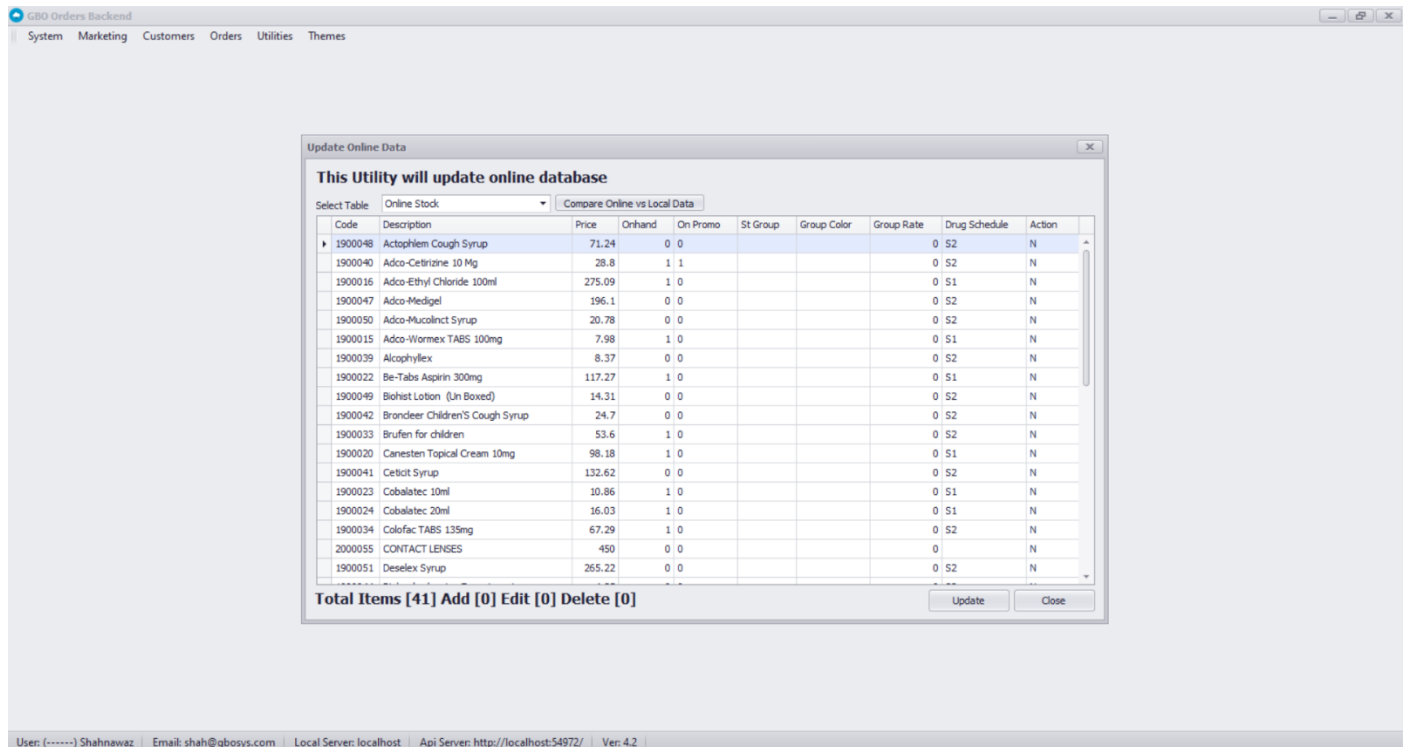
GBO Orders Backend

System Marketing Customers Orders Utilities Themes

Update Online Data

This Utility will update online database

Select Table Online Stock Compare Online vs Local Data

| Code | Description | Price | Onhand | On Promo | St Group | Group Color | Group Rate | Drug Schedule | Action |
|---|---|---|---|---|---|---|---|---|---|
| 1900048 | Actophlem Cough Syrup | 71.24 | 0 | 0 | | | 0 | S2 | N |
| 1900040 | Adco-Cetirizine 10 Mg | 28.8 | 1 | 1 | | | 0 | S2 | N |
| 1900016 | Adco-Ethyl Chloride 100ml | 275.09 | 1 | 0 | | | 0 | S1 | N |
| 1900047 | Adco-Medigel | 196.1 | 0 | 0 | | | 0 | S2 | N |
| 1900050 | Adco-Mucolinct Syrup | 20.78 | 0 | 0 | | | 0 | S2 | N |
| 1900015 | Adco-Wormex TABS 100mg | 7.98 | 1 | 0 | | | 0 | S1 | N |
| 1900039 | Alcophyllex | 8.37 | 0 | 0 | | | 0 | S2 | N |
| 1900022 | Be-Tabs Aspirin 300mg | 117.27 | 1 | 0 | | | 0 | S1 | N |
| 1900049 | Biohist Lotion (Un Boxed) | 14.31 | 0 | 0 | | | 0 | S2 | N |
| 1900042 | Broncleer Children'S Cough Syrup | 24.7 | 0 | 0 | | | 0 | S2 | N |
| 1900033 | Brufen for children | 53.6 | 1 | 0 | | | 0 | S2 | N |
| 1900020 | Canesten Topical Cream 10mg | 98.18 | 1 | 0 | | | 0 | S1 | N |
| 1900041 | Ceticit Syrup | 132.62 | 0 | 0 | | | 0 | S2 | N |
| 1900023 | Cobalatec 10ml | 10.86 | 1 | 0 | | | 0 | S1 | N |
| 1900024 | Cobalatec 20ml | 16.03 | 1 | 0 | | | 0 | S1 | N |
| 1900034 | Colofac TABS 135mg | 67.29 | 1 | 0 | | | 0 | S2 | N |
| 2000055 | CONTACT LENSES | 450 | 0 | 0 | | | 0 | | N |
| 1900051 | Deselex Syrup | 265.22 | 0 | 0 | | | 0 | S2 | N |

Total Items [41] Add [0] Edit [0] Delete [0]

Update Close

User: (------) Shahnawaz | Email: shah@gbosys.com | Local Server: localhost | Api Server: http://localhost:54972/ | Ver: 4.2